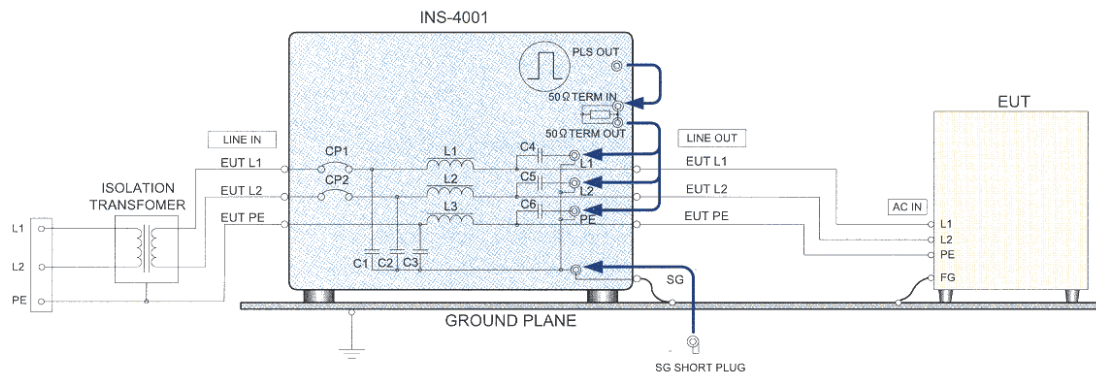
INS-4001

PLS OUT

50Ω TERM IN

50Ω TERM OUT

EUT

LINE IN

LINE OUT

EUT L1

CP1

L1

C4

L1

EUT L1

ISOLATION TRANSFOMER

EUT L2

CP2

L2

C5

L2

EUT L2

EUT PE

L3

C6

PE

EUT PE

AC IN

L1

L1

L2

L2

PE

PE

C1

C2

C3

SG

FG

GROUND PLANE

SG SHORT PLUG